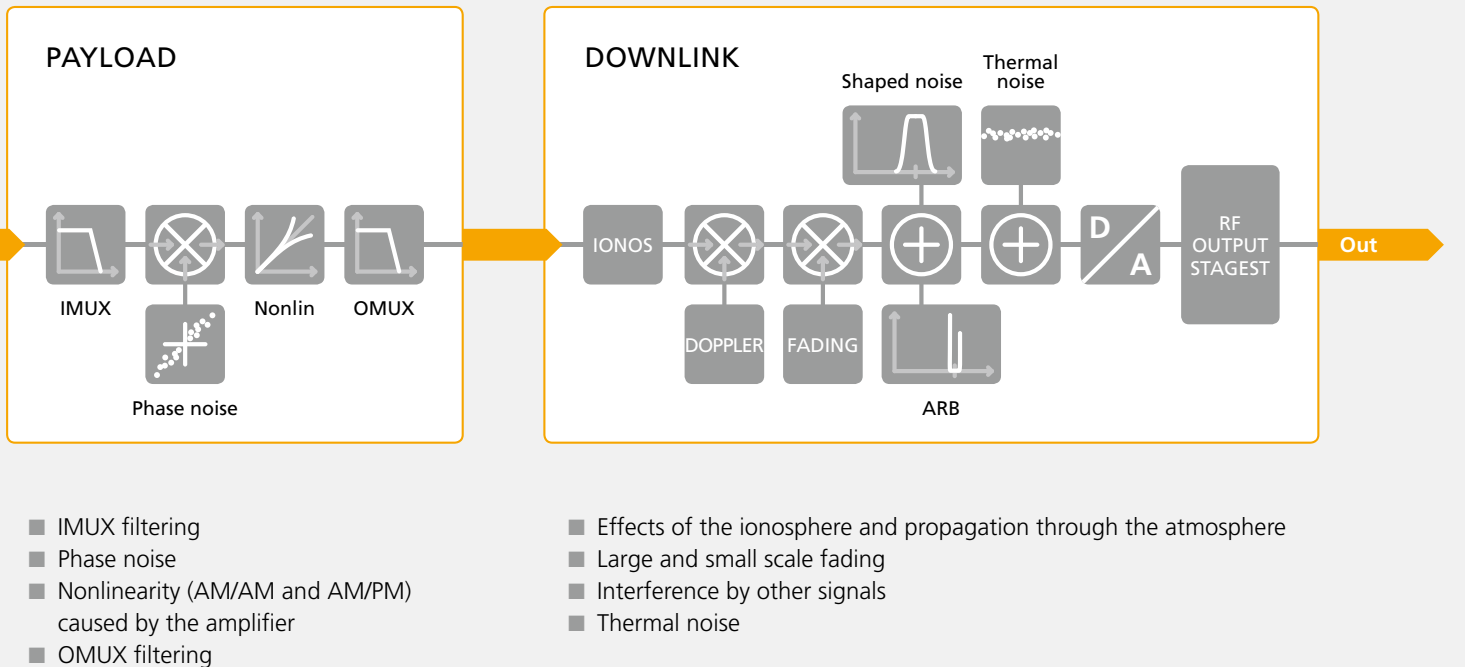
PAYLOAD

IMUX

Phase noise

Nonlin

OMUX

DOWNLINK

Shaped noise

Thermal noise

IONOS

D

A

RF OUTPUT STAGEST

Out

DOPPLER

FADING

ARB

■ IMUX filtering
■ Phase noise
■ Nonlinearity (AM/AM and AM/PM) caused by the amplifier
■ OMUX filtering

■ Effects of the ionosphere and propagation through the atmosphere
■ Large and small scale fading
■ Interference by other signals
■ Thermal noise